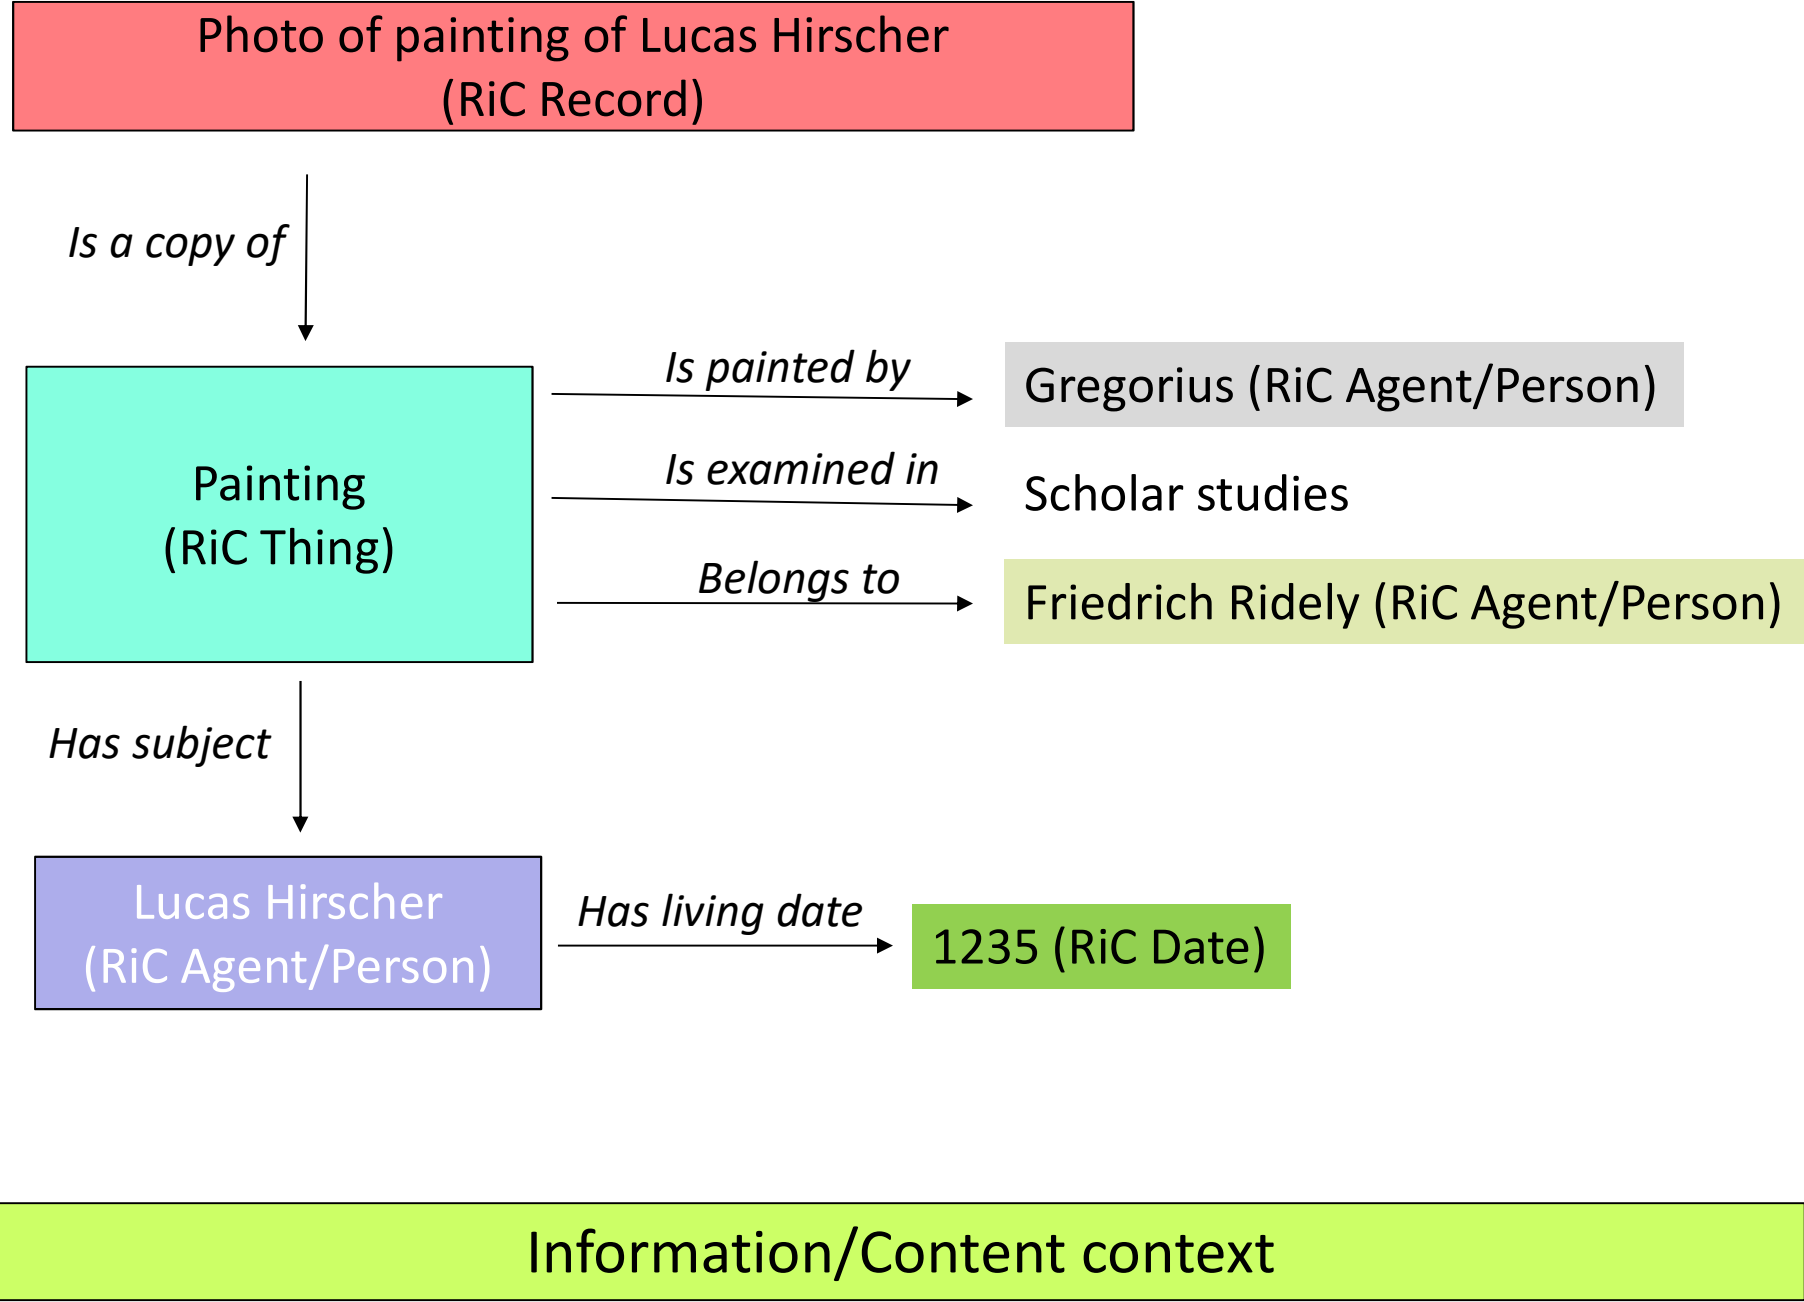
Photo of painting of Lucas Hirscher
(RiC Record)

Is a copy of

Painting
(RiC Thing)

Is painted by

Gregorius (RiC Agent/Person)

Is examined in

Scholar studies

Belongs to

Friedrich Ridely (RiC Agent/Person)

Has subject

Lucas Hirscher
(RiC Agent/Person)

Has living date

1235 (RiC Date)

Information/Content context